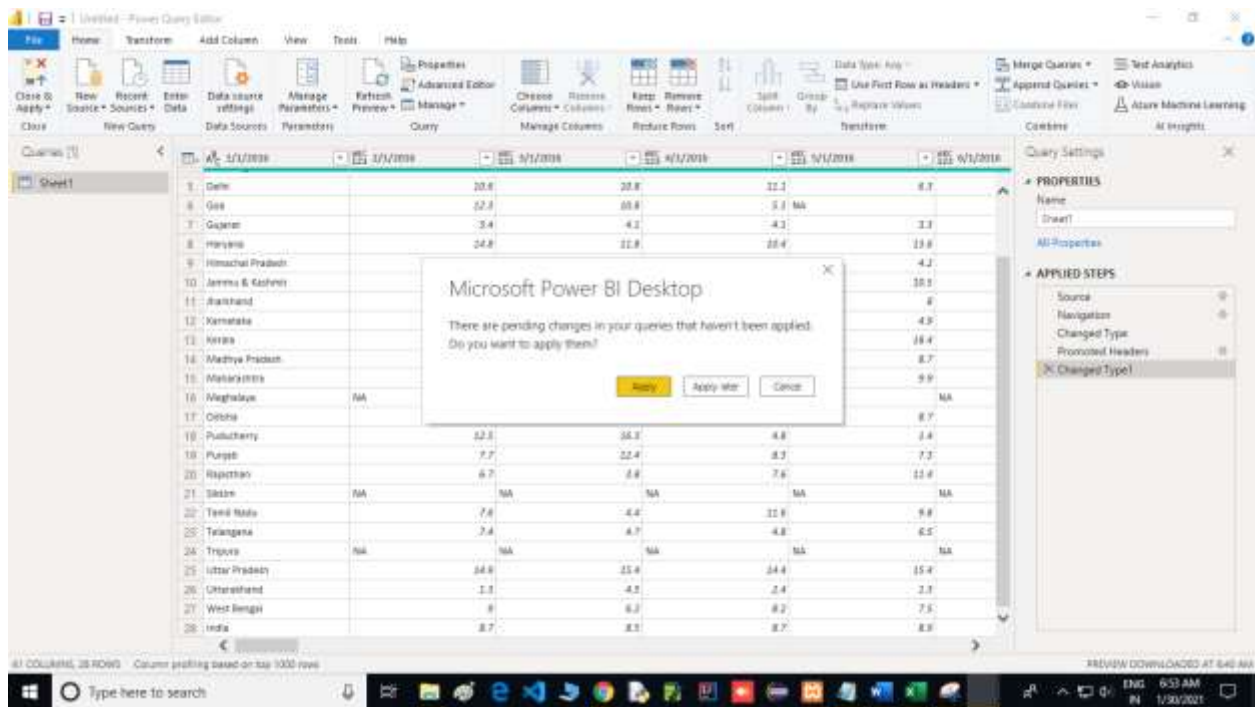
Untitled - Power Query Editor

File Home Transform Add Column View Tools Help

Close & Apply | New Source | Recent Sources | Enter Data | Data source settings | Manage Parameters | Refresh Preview | Properties | Advanced Editor | Manage | Choose Columns | Remove Columns | Keep Rows | Remove Rows | Split Column | Group By | Data Type: Any | Use First Row as Headers | Replace Values | Merge Queries | Append Queries | Combine Files | Text Analytics | Vision | Azure Machine Learning

Close | New Query | Data Sources | Parameters | Query | Manage Columns | Reduce Rows | Sort | Transform | Combine | AI Insights

Queries [1]

Sheet1

| | 1/1/2016 | 2/1/2016 | 3/1/2016 | 4/1/2016 | 5/1/2016 | 6/1/2016 |
|---|---|---|---|---|---|---|
| 5 | Delhi | 20.6 | 20.8 | 22.2 | 8.3 | |
| 6 | Goa | 12.3 | 10.8 | 5.3 NA | | |
| 7 | Gujarat | 3.4 | 4.2 | 4.2 | 3.3 | |
| 8 | Haryana | 24.8 | 21.8 | 20.4 | 13.6 | |
| 9 | Himachal Pradesh | | | | 4.2 | |
| 10 | Jammu & Kashmir | | | | 20.1 | |
| 11 | Jharkhand | | | | 8 | |
| 12 | Karnataka | | | | 4.9 | |
| 13 | Kerala | | | | 16.4 | |
| 14 | Madhya Pradesh | | | | 8.7 | |
| 15 | Maharashtra | | | | 9.9 | |
| 16 | Meghalaya | NA | | | | NA |
| 17 | Odisha | | | | 8.7 | |
| 18 | Puducherry | 12.5 | 16.2 | 4.8 | 3.4 | |
| 19 | Punjab | 7.7 | 22.4 | 8.3 | 7.3 | |
| 20 | Rajasthan | 6.7 | 3.8 | 7.6 | 11.4 | |
| 21 | Sikkim | NA | NA | NA | NA | NA |
| 22 | Tamil Nadu | 7.6 | 4.4 | 11.6 | 9.8 | |
| 23 | Telangana | 7.4 | 4.7 | 4.8 | 6.5 | |
| 24 | Tripura | NA | NA | NA | NA | NA |
| 25 | Uttar Pradesh | 14.9 | 15.4 | 14.4 | 15.4 | |
| 26 | Uttarakhand | 1.5 | 4.5 | 2.4 | 2.3 | |
| 27 | West Bengal | 6 | 6.2 | 8.2 | 7.5 | |
| 28 | India | 8.7 | 8.5 | 8.7 | 8.9 | |

Microsoft Power BI Desktop

There are pending changes in your queries that haven't been applied. Do you want to apply them?

Apply | Apply later | Cancel

Query Settings

PROPERTIES
Name
Sheet1
All Properties

APPLIED STEPS
Source
Navigation
Changed Type
Promoted Headers
Changed Type1

41 COLUMNS, 28 ROWS Column profiling based on top 1000 rows

PREVIEW DOWNLOADED AT 6:40 AM

Type here to search

ENG IN 6:53 AM 1/30/2021